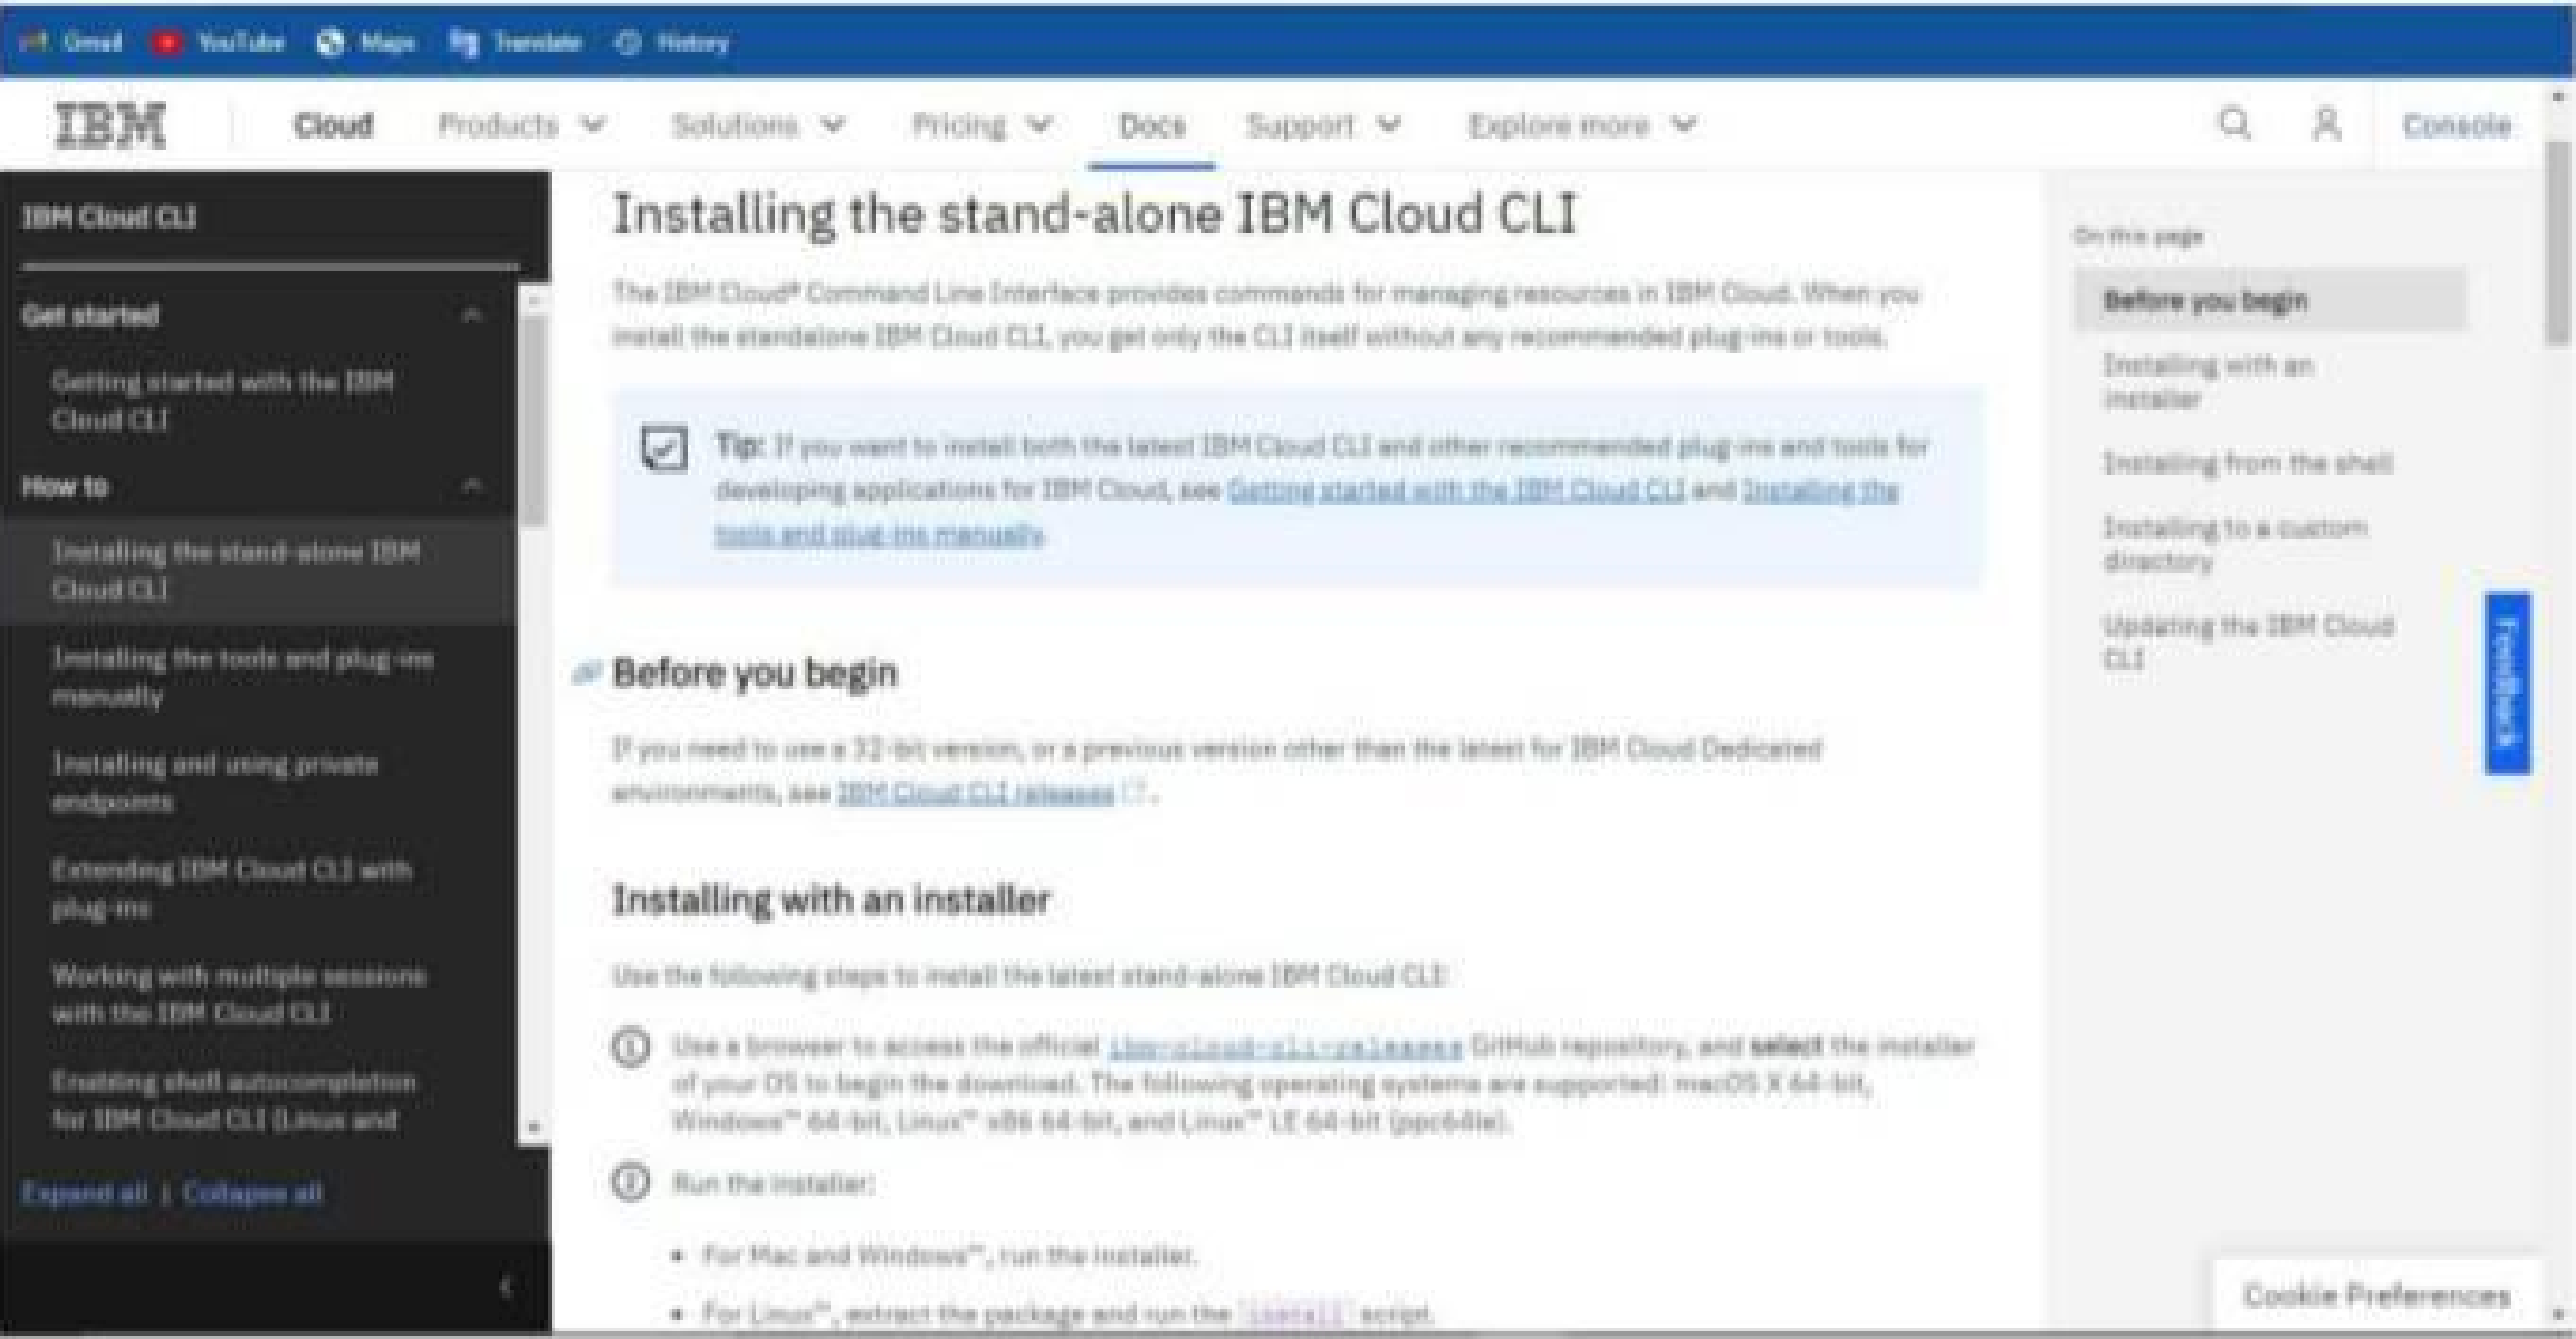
Gmail YouTube Maps Translate History

IBM Cloud Products Solutions Pricing Docs Support Explore more Console

IBM Cloud CLI

Get started

Getting started with the IBM Cloud CLI

How to

Installing the stand-alone IBM Cloud CLI

Installing the tools and plug-ins manually

Installing and using private endpoints

Extending IBM Cloud CLI with plug-ins

Working with multiple sessions with the IBM Cloud CLI

Enabling shell autocompletion for IBM Cloud CLI (Linux and

Expand all | Collapse all

Installing the stand-alone IBM Cloud CLI

The IBM Cloud® Command Line Interface provides commands for managing resources in IBM Cloud. When you install the standalone IBM Cloud CLI, you get only the CLI itself without any recommended plug-ins or tools.

Tip: If you want to install both the latest IBM Cloud CLI and other recommended plug-ins and tools for developing applications for IBM Cloud, see Getting started with the IBM Cloud CLI and Installing the tools and plug-ins manually.

Before you begin

If you need to use a 32-bit version, or a previous version other than the latest for IBM Cloud Dedicated environments, see IBM Cloud CLI releases.

Installing with an installer

Use the following steps to install the latest stand-alone IBM Cloud CLI:

1. Use a browser to access the official ibm-cloud-cli-releases GitHub repository, and select the installer of your OS to begin the download. The following operating systems are supported: macOS X 64-bit, Windows™ 64-bit, Linux™ x86 64-bit, and Linux™ LE 64-bit (ppc64le).

2. Run the installer:

• For Mac and Windows™, run the installer.

• For Linux™, extract the package and run the install script.

On this page

Before you begin

Installing with an installer

Installing from the shell

Installing to a custom directory

Updating the IBM Cloud CLI

Feedback

Cookie Preferences